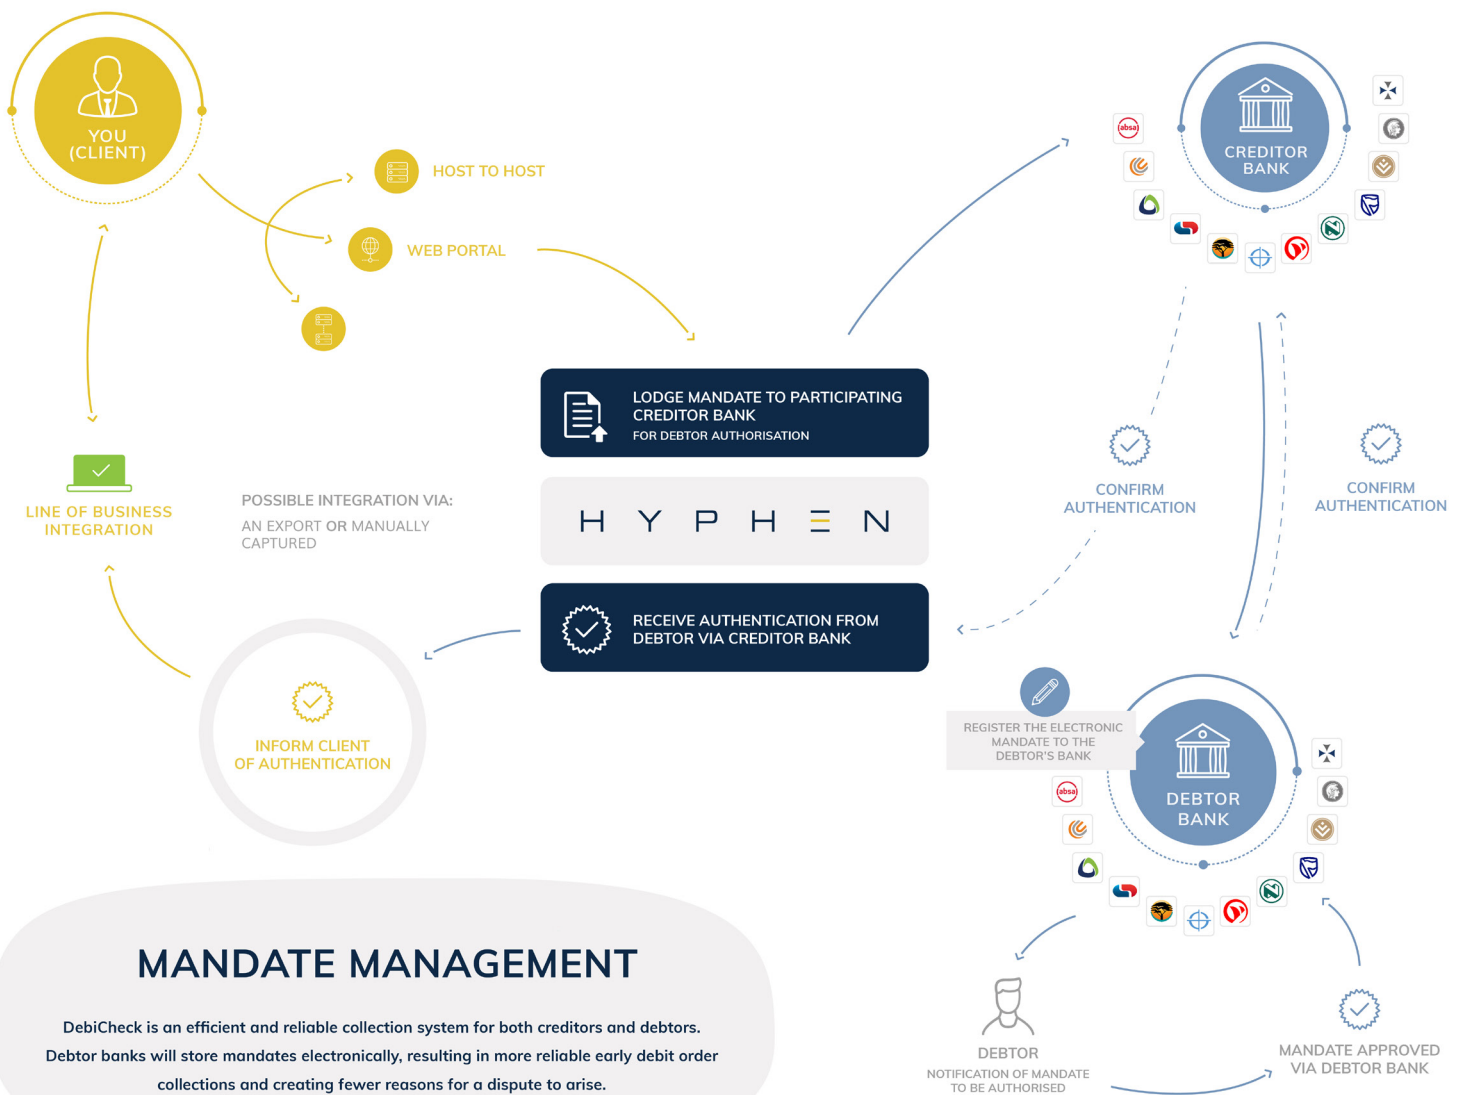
YOU (CLIENT)

HOST TO HOST

WEB PORTAL

LINE OF BUSINESS INTEGRATION

POSSIBLE INTEGRATION VIA:

AN EXPORT OR MANUALLY CAPTURED

LODGE MANDATE TO PARTICIPATING CREDITOR BANK
FOR DEBTOR AUTHORISATION

H Y P H Ξ N

RECEIVE AUTHENTICATION FROM DEBTOR VIA CREDITOR BANK

INFORM CLIENT OF AUTHENTICATION

CREDITOR BANK

absa

CONFIRM AUTHENTICATION

CONFIRM AUTHENTICATION

REGISTER THE ELECTRONIC MANDATE TO THE DEBTOR'S BANK

DEBTOR BANK

absa

DEBTOR
NOTIFICATION OF MANDATE TO BE AUTHORISED

MANDATE APPROVED VIA DEBTOR BANK

MANDATE MANAGEMENT

DebiCheck is an efficient and reliable collection system for both creditors and debtors. Debtor banks will store mandates electronically, resulting in more reliable early debit order collections and creating fewer reasons for a dispute to arise.